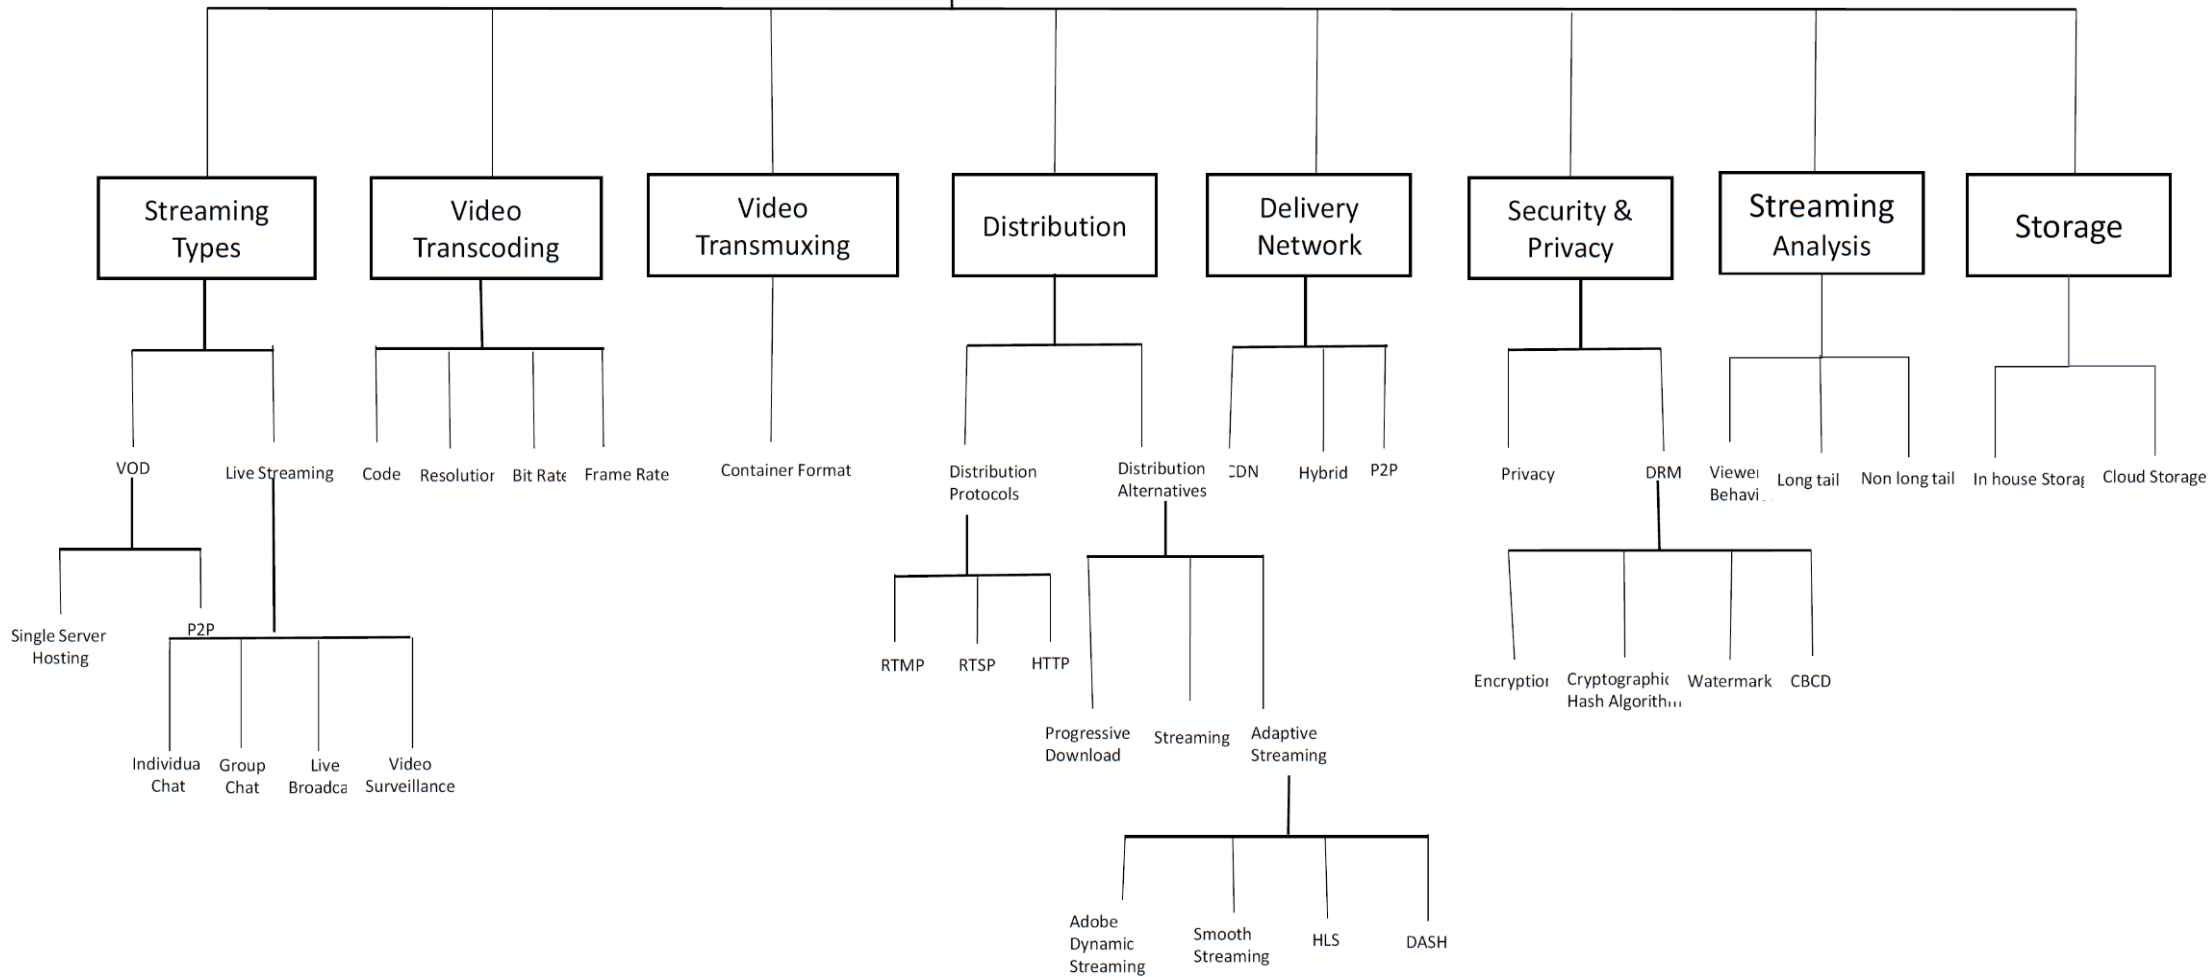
Streaming Types

Video Transcoding

Video Transmuxing

Distribution

Delivery Network

Security & Privacy

Streaming Analysis

Storage

VOD

Live Streaming

Code

Resolutior

Bit Rate

Frame Rate

Container Format

Distribution Protocols

Distribution Alternatives

CDN

Hybrid

P2P

Privacy

DRM

Viewer Behavi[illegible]

Long tail

Non long tail

In house Storag

Cloud Storage

Single Server Hosting

P2P

Individua Chat

Group Chat

Live Broadca

Video Surveillance

RTMP

RTSP

HTTP

Progressive Download

Streaming

Adaptive Streaming

Adobe Dynamic Streaming

Smooth Streaming

HLS

DASH

Encryptior

Cryptographic Hash Algorith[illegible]

Watermark

CBCD